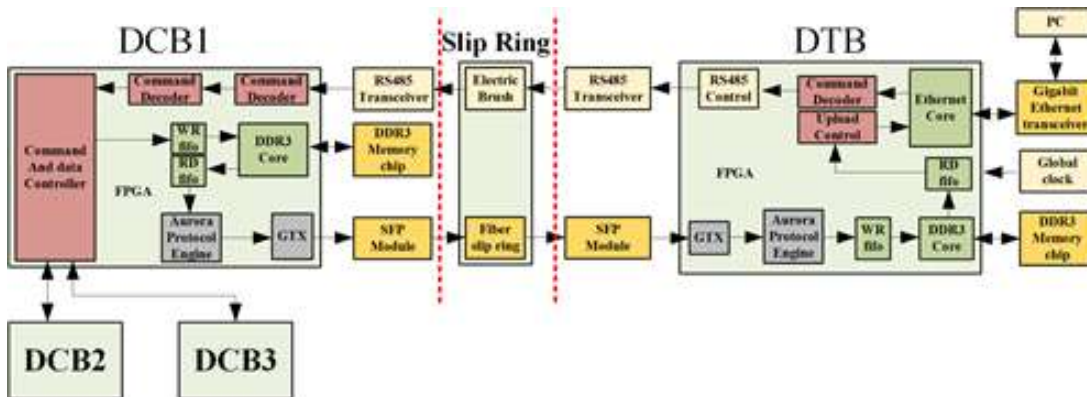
DCB1

Slip Ring

DTB

PC

Command Decoder

Command Decoder

RS485 Transceiver

Electric Brush

RS485 Transceiver

RS485 Control

Command Decoder

Upload Control

Ethernet Core

Gigabit Ethernet transceiver

Command And data Controller

WR fifo

RD fifo

DDR3 Core

DDR3 Memory chip

FPGA

FPGA

RD fifo

Global clock

Aurora Protocol Engine

GTX

SFP Module

Fiber slip ring

SFP Module

GTX

Aurora Protocol Engine

WR fifo

DDR3 Core

DDR3 Memory chip

DCB2

DCB3